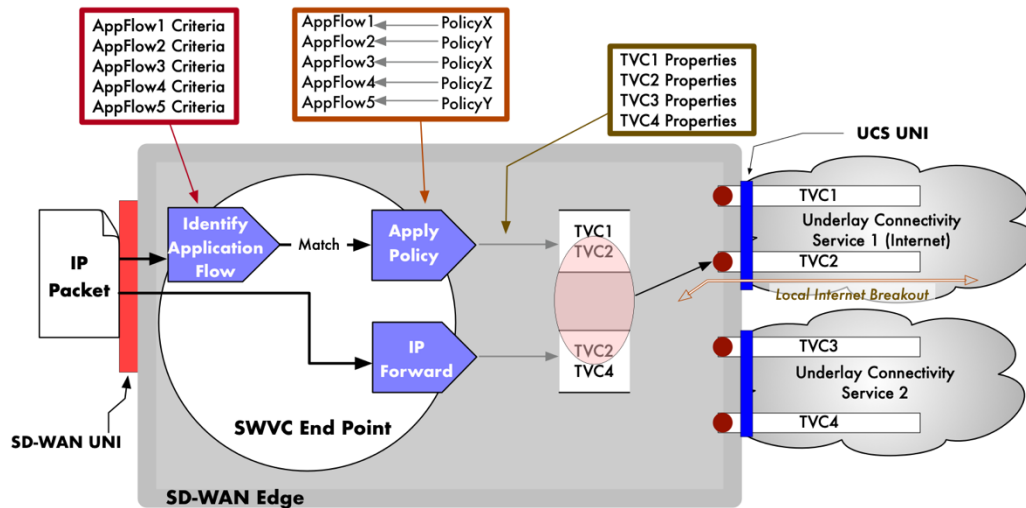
AppFlow1 Criteria
AppFlow2 Criteria
AppFlow3 Criteria
AppFlow4 Criteria
AppFlow5 Criteria

AppFlow1 PolicyX
AppFlow2 PolicyY
AppFlow3 PolicyX
AppFlow4 PolicyZ
AppFlow5 PolicyY

TVC1 Properties
TVC2 Properties
TVC3 Properties
TVC4 Properties

UCS UNI

IP Packet

Identify Application Flow

Match

Apply Policy

IP Forward

TVC1
TVC2
TVC2
TVC4

TVC1
Underlay Connectivity Service 1 (Internet)
TVC2
Local Internet Breakout

TVC3
Underlay Connectivity Service 2
TVC4

SD-WAN UNI

SWVC End Point

SD-WAN Edge